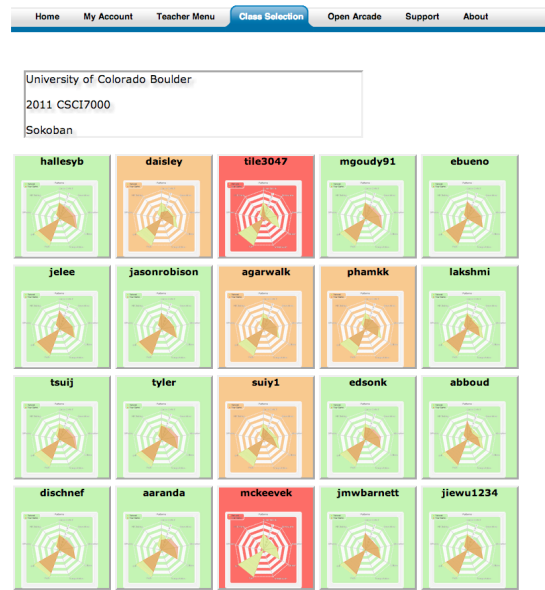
Home My Account Teacher Menu Class Selection Open Arcade Support About

University of Colorado Boulder

2011 CSCI7000

Sokoban

hallesyb daisley tile3047 mgoudy91 ebueno

jelee jasonrobison agarwalk phamkk lakshmi

tsuij tyler suiy1 edsonk abboud

dischnef aaranda mckeevek jmwbarnett jiewu1234